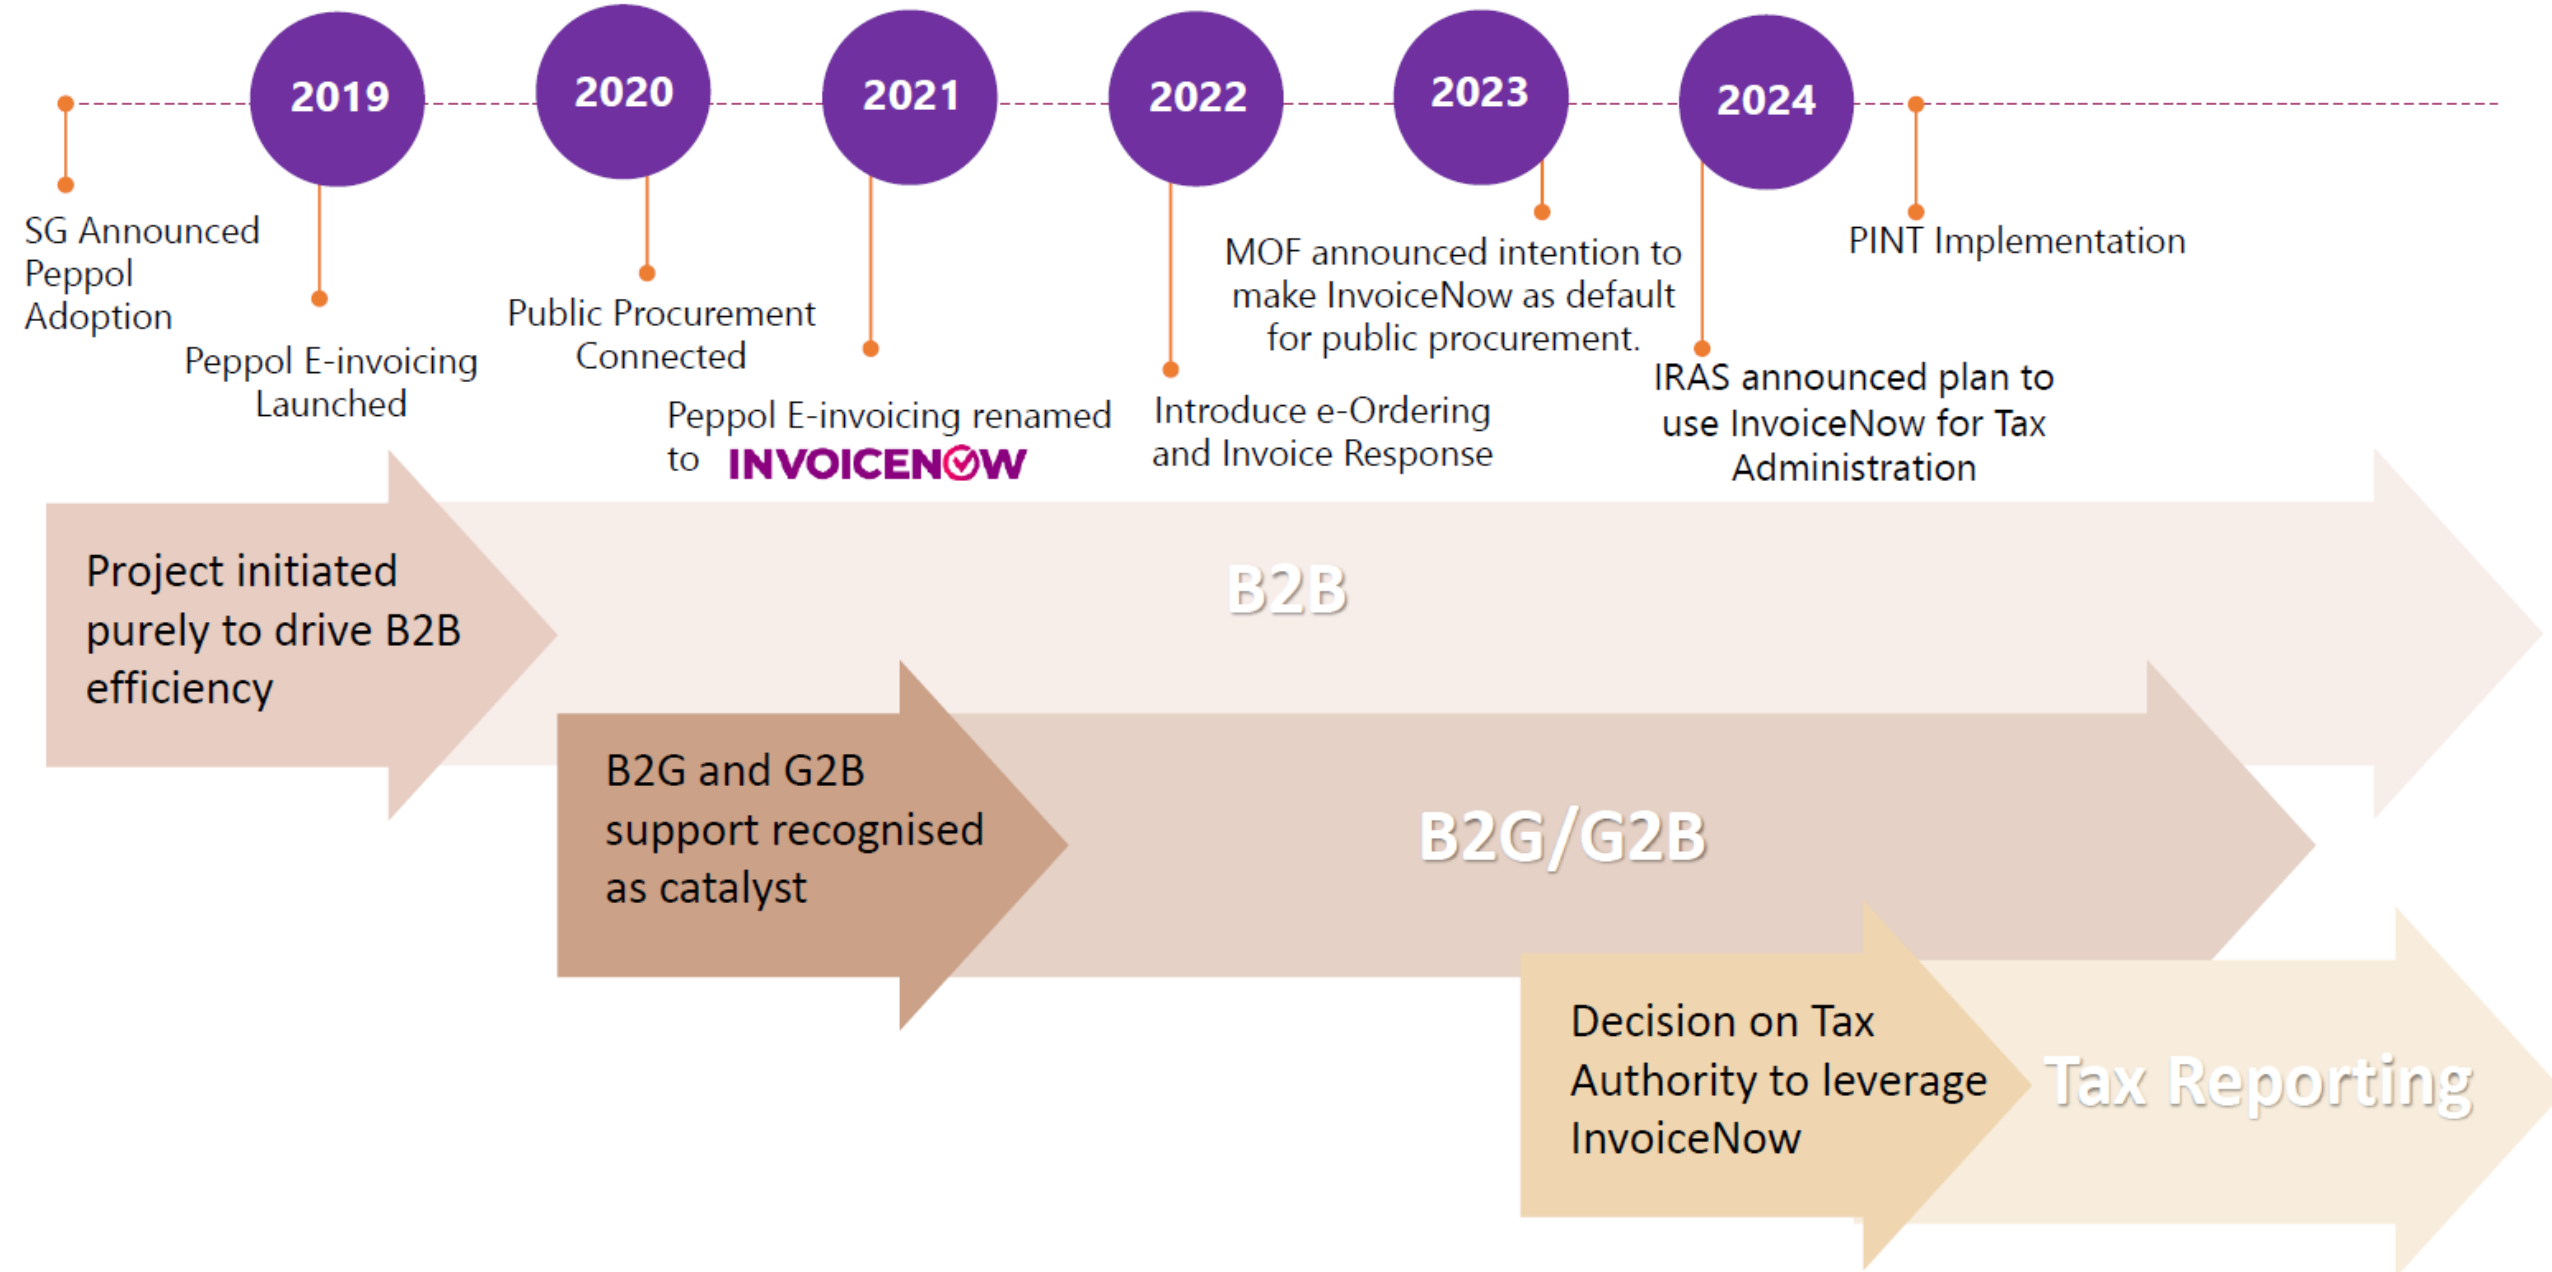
2019

2020

2021

2022

2023

2024

SG Announced Peppol Adoption

Peppol E-invoicing Launched

Public Procurement Connected

Peppol E-invoicing renamed to INVOICENOW

Introduce e-Ordering and Invoice Response

MOF announced intention to make InvoiceNow as default for public procurement.

IRAS announced plan to use InvoiceNow for Tax Administration

PINT Implementation

Project initiated purely to drive B2B efficiency

B2B

B2G and G2B support recognised as catalyst

B2G/G2B

Decision on Tax Authority to leverage InvoiceNow

Tax Reporting